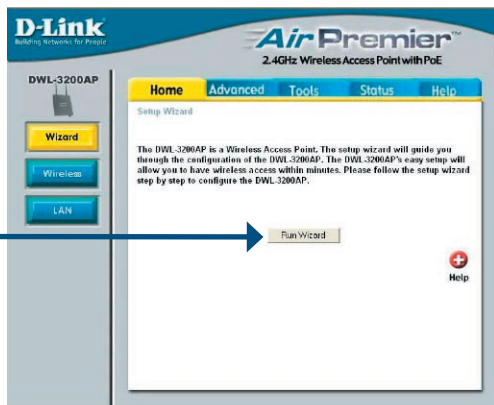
D-Link
Building Networks for People

AirPremier™
2.4GHz Wireless Access Point with PoE

DWL-3200AP

Home
Advanced
Tools
Status
Help

Wizard
Wireless
LAN

Setup Wizard

The DWL-3200AP is a Wireless Access Point. The setup wizard will guide you through the configuration of the DWL-3200AP. The DWL-3200AP's easy setup will allow you to have wireless access within minutes. Please follow the setup wizard step by step to configure the DWL-3200AP.

Run Wizard

Help